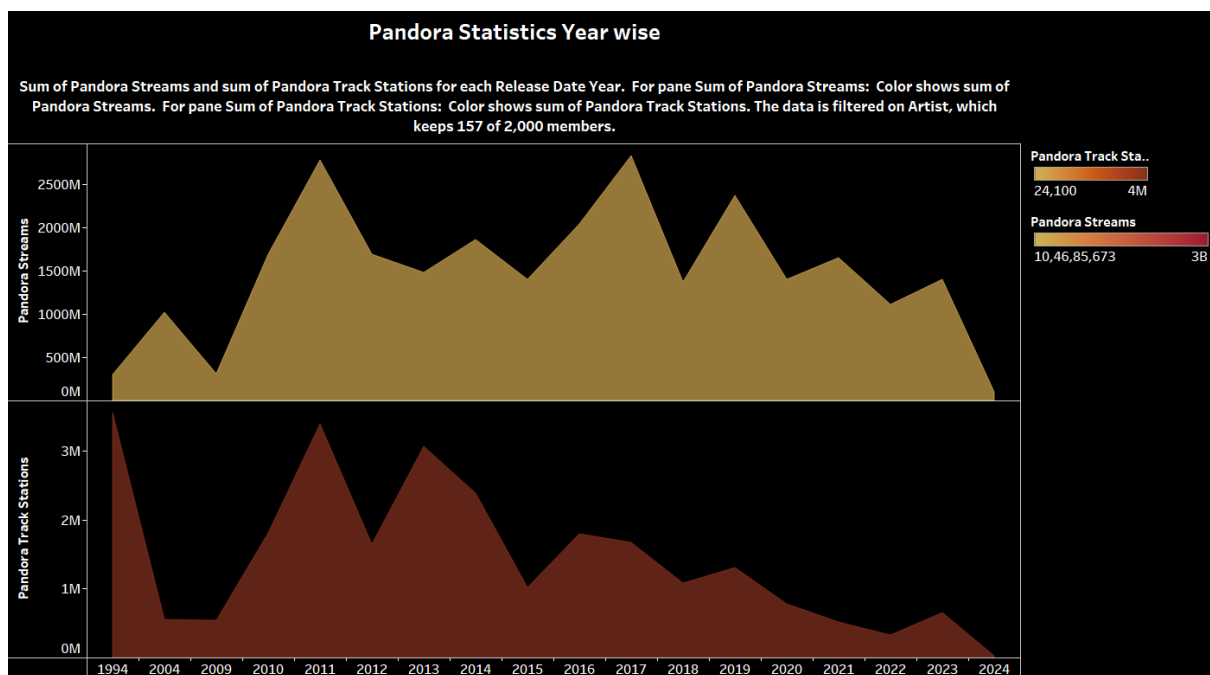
Pandora Statistics Year wise

Sum of Pandora Streams and sum of Pandora Track Stations for each Release Date Year. For pane Sum of Pandora Streams: Color shows sum of Pandora Streams. For pane Sum of Pandora Track Stations: Color shows sum of Pandora Track Stations. The data is filtered on Artist, which keeps 157 of 2,000 members.

Pandora Streams

2500M
2000M
1500M
1000M
500M
0M

Pandora Track Stations

3M
2M
1M
0M

1994 2004 2009 2010 2011 2012 2013 2014 2015 2016 2017 2018 2019 2020 2021 2022 2023 2024

Pandora Track Sta..
24,100 4M

Pandora Streams
10,46,85,673 3B